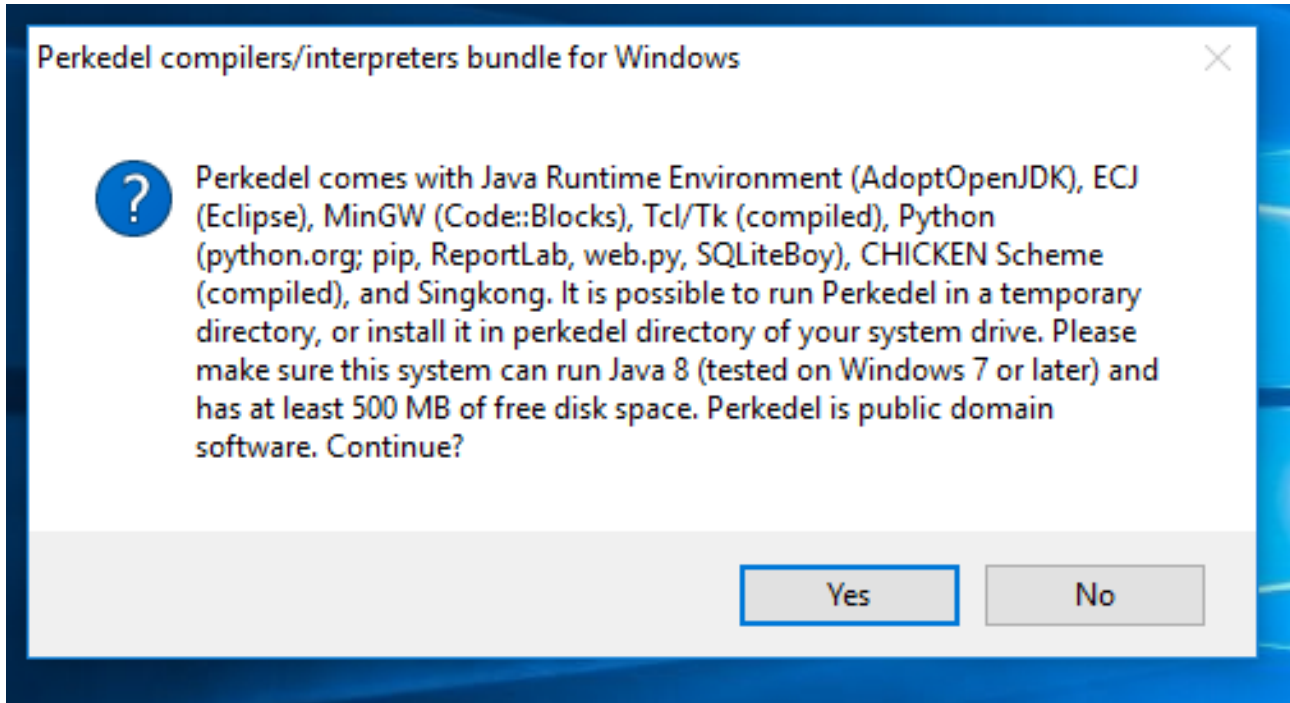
Perkedel compilers/interpreters bundle for Windows

Perkedel comes with Java Runtime Environment (AdoptOpenJDK), ECJ (Eclipse), MinGW (Code::Blocks), Tcl/Tk (compiled), Python (python.org; pip, ReportLab, web.py, SQLiteBoy), CHICKEN Scheme (compiled), and Singkong. It is possible to run Perkedel in a temporary directory, or install it in perkedel directory of your system drive. Please make sure this system can run Java 8 (tested on Windows 7 or later) and has at least 500 MB of free disk space. Perkedel is public domain software. Continue?

Yes

No